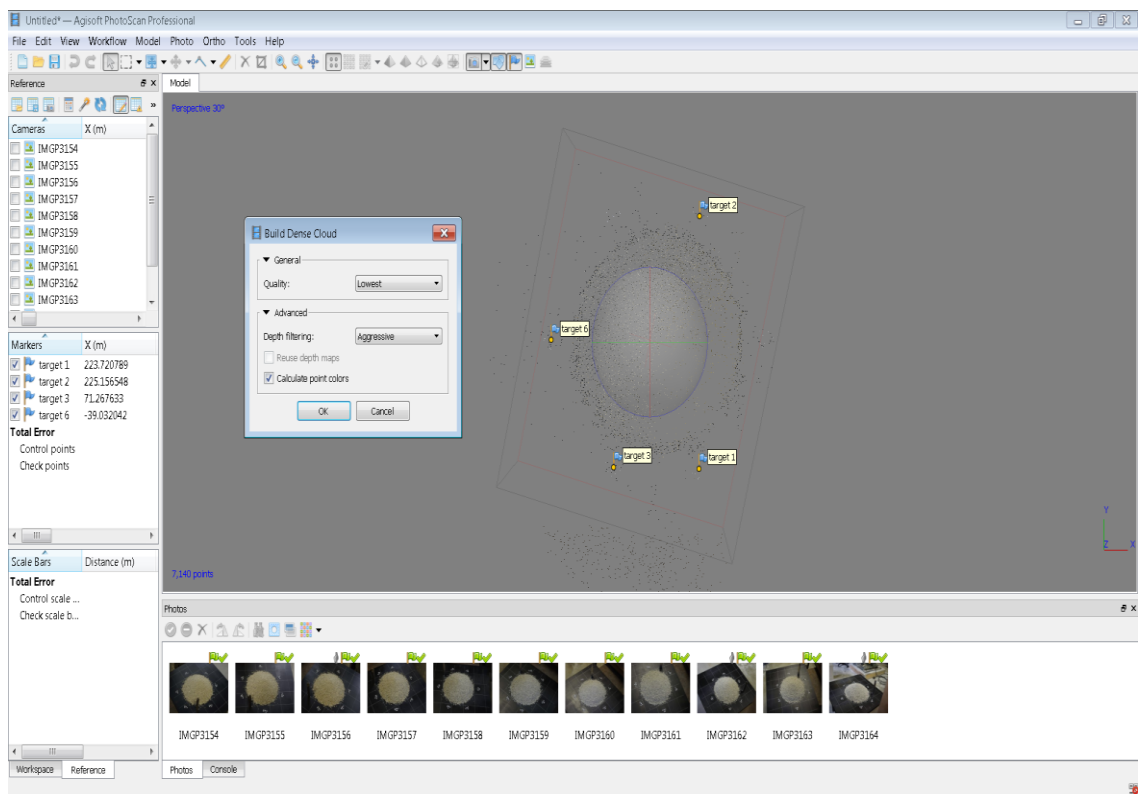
Untitled* — Agisoft PhotoScan Professional

File Edit View Workflow Model Photo Ortho Tools Help

Reference

| Cameras | X (m) |
|---|---|
| IMGP3154 | |
| IMGP3155 | |
| IMGP3156 | |
| IMGP3157 | |
| IMGP3158 | |
| IMGP3159 | |
| IMGP3160 | |
| IMGP3161 | |
| IMGP3162 | |
| IMGP3163 | |

| Markers | X (m) |
|---|---|
| target 1 | 223.720789 |
| target 2 | 225.156548 |
| target 3 | 71.267633 |
| target 6 | -39.032042 |
| Total Error | |
| Control points | |
| Check points | |

| Scale Bars | Distance (m) |
|---|---|
| Total Error | |
| Control scale ... | |
| Check scale b... | |

Workspace Reference

Model

Perspective 30°

target 2
target 6
target 3
target 1

7,140 points

Build Dense Cloud

General
Quality: Lowest

Advanced
Depth filtering: Aggressive
Reuse depth maps
Calculate point colors

OK Cancel

Photos

IMGP3154 IMGP3155 IMGP3156 IMGP3157 IMGP3158 IMGP3159 IMGP3160 IMGP3161 IMGP3162 IMGP3163 IMGP3164

Photos Console